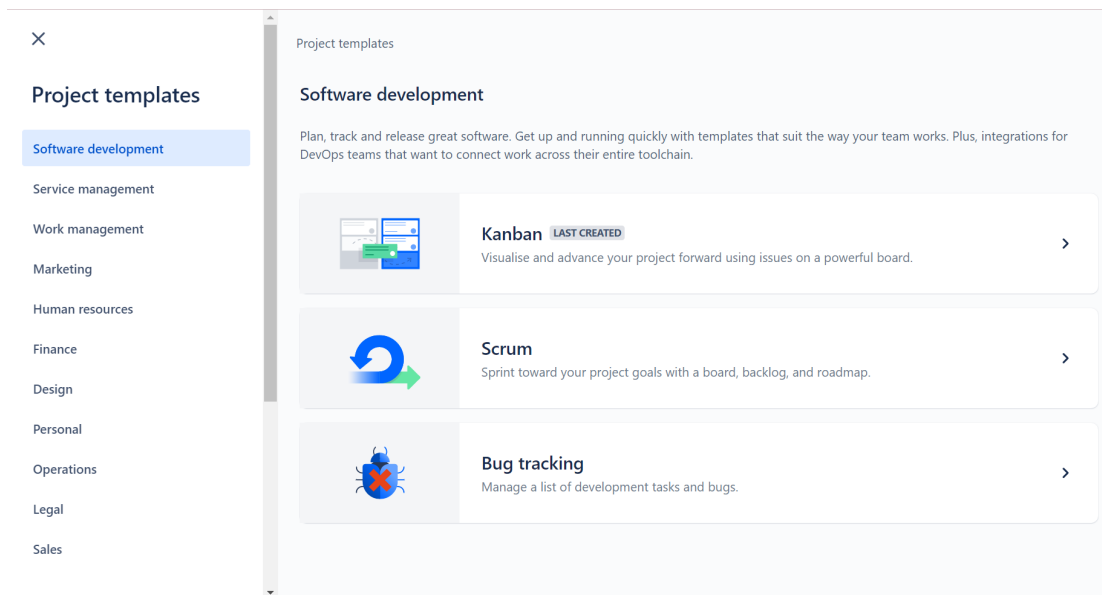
×

Project templates

Software development

Service management

Work management

Marketing

Human resources

Finance

Design

Personal

Operations

Legal

Sales

Project templates

Software development

Plan, track and release great software. Get up and running quickly with templates that suit the way your team works. Plus, integrations for DevOps teams that want to connect work across their entire toolchain.

Kanban LAST CREATED
Visualise and advance your project forward using issues on a powerful board.
>

Scrum
Sprint toward your project goals with a board, backlog, and roadmap.
>

Bug tracking
Manage a list of development tasks and bugs.
>